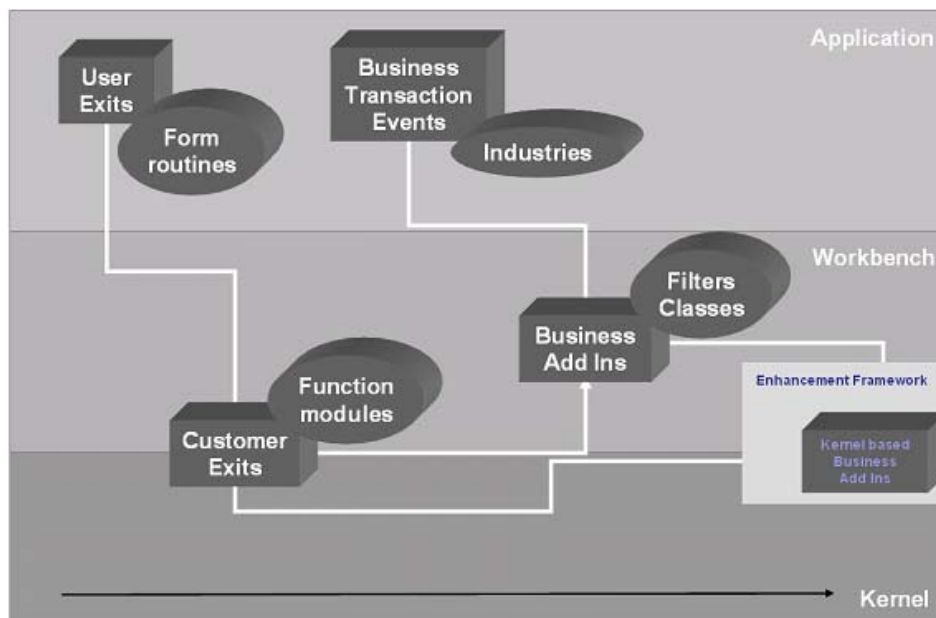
Application

User Exits

Form routines

Business Transaction Events

Industries

Workbench

Filters Classes

Business Add Ins

Enhancement Framework

Function modules

Customer Exits

Kernel based Business Add Ins

Kernel